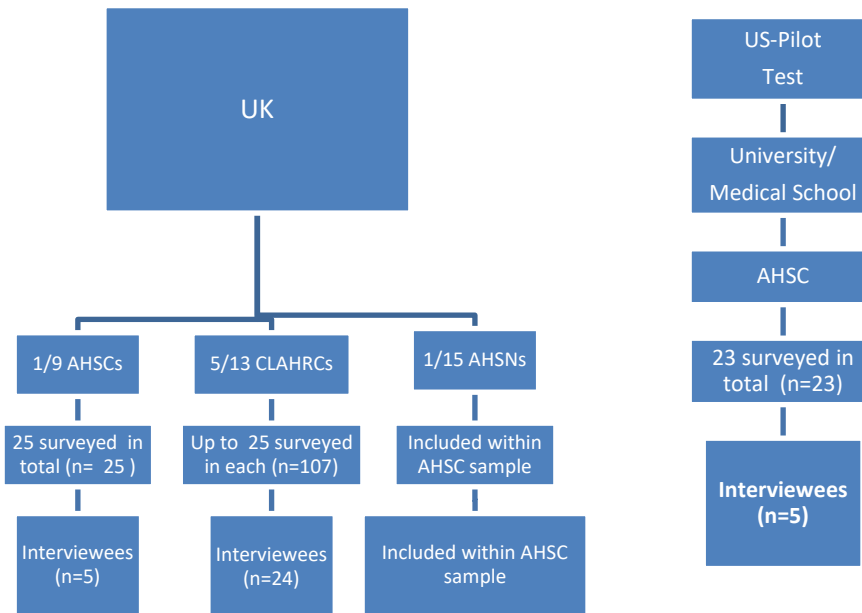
UK

1/9 AHSCs

25 surveyed in total (n= 25 )

Interviewees (n=5)

5/13 CLAHRCs

Up to 25 surveyed in each (n=107)

Interviewees (n=24)

1/15 AHSNs

Included within AHSC sample

Included within AHSC sample

US-Pilot Test

University/ Medical School

AHSC

23 surveyed in total (n=23)

**Interviewees (n=5)**